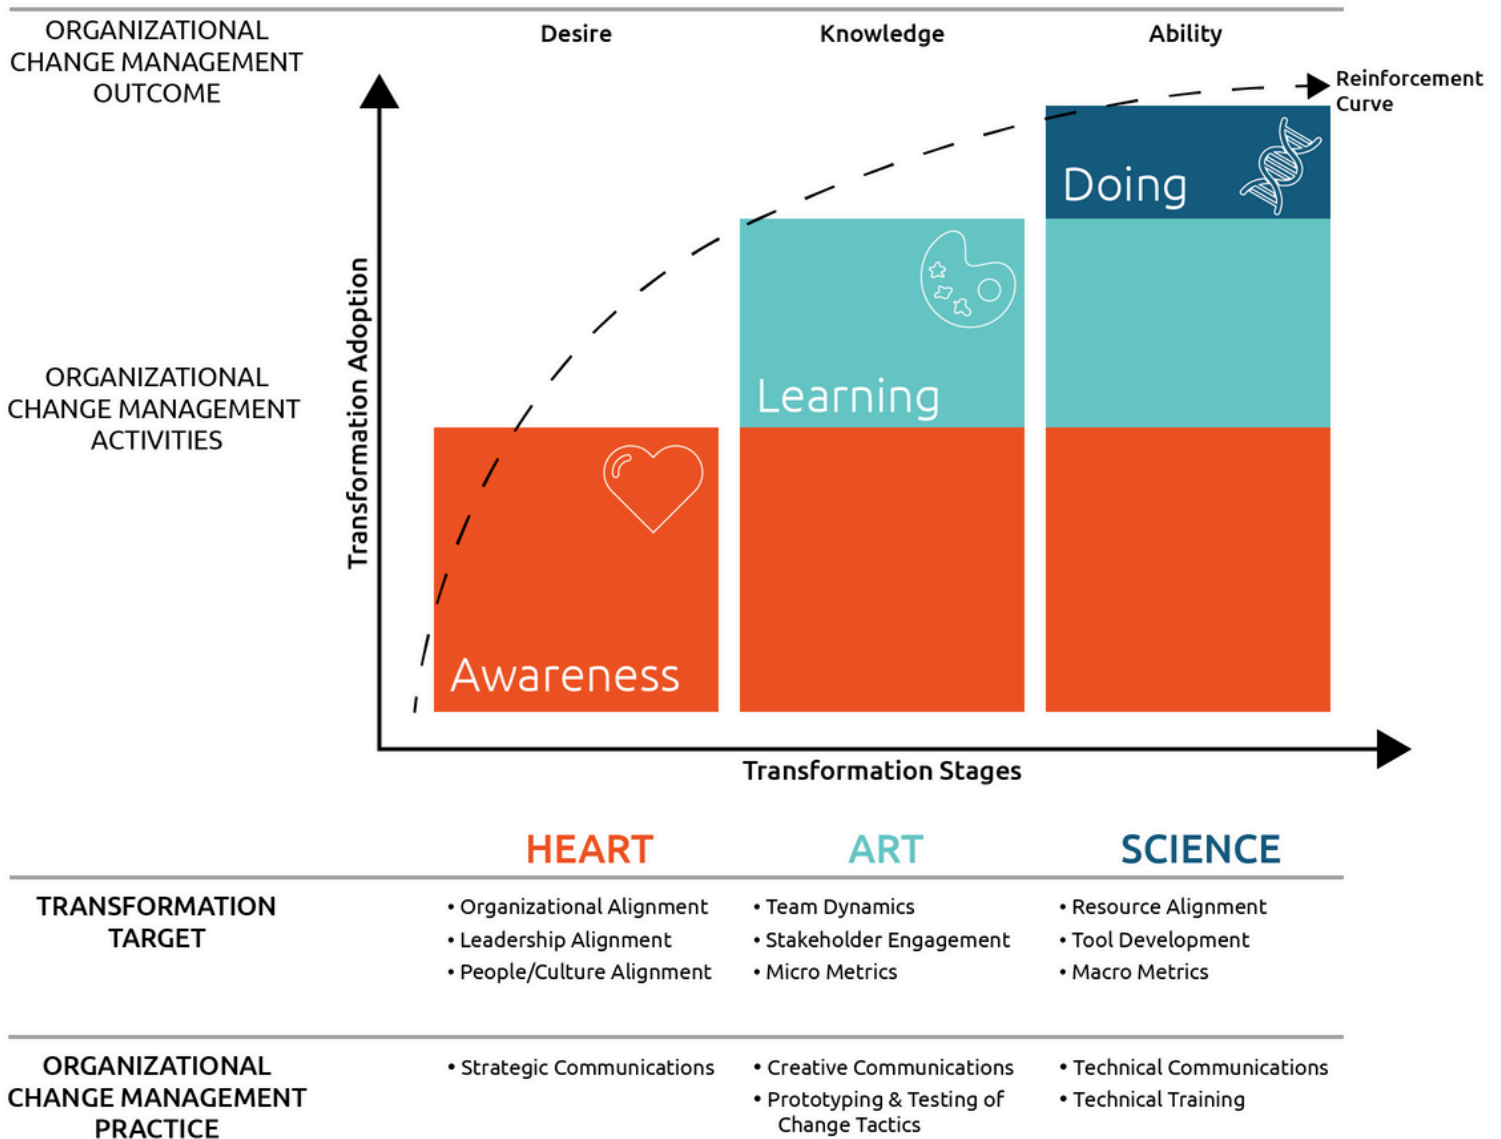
ORGANIZATIONAL CHANGE MANAGEMENT OUTCOME

Desire

Knowledge

Ability

Reinforcement Curve

Transformation Adoption

ORGANIZATIONAL CHANGE MANAGEMENT ACTIVITIES

Doing

Learning

Awareness

Transformation Stages

HEART

ART

SCIENCE

TRANSFORMATION TARGET

• Organizational Alignment
• Leadership Alignment
• People/Culture Alignment

• Team Dynamics
• Stakeholder Engagement
• Micro Metrics

• Resource Alignment
• Tool Development
• Macro Metrics

ORGANIZATIONAL CHANGE MANAGEMENT PRACTICE

• Strategic Communications

• Creative Communications
• Prototyping & Testing of Change Tactics

• Technical Communications
• Technical Training